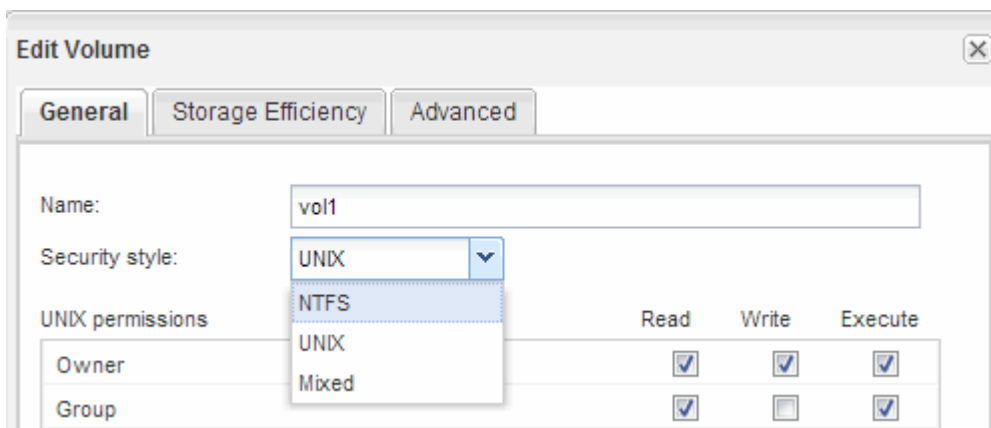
Edit Volume

General | Storage Efficiency | Advanced

Name: vol1

Security style: UNIX

NTFS
UNIX
Mixed

| UNIX permissions | Read | Write | Execute |
|---|---|---|---|
| Owner | ☑ | ☑ | ☑ |
| Group | ☑ | ☐ | ☑ |